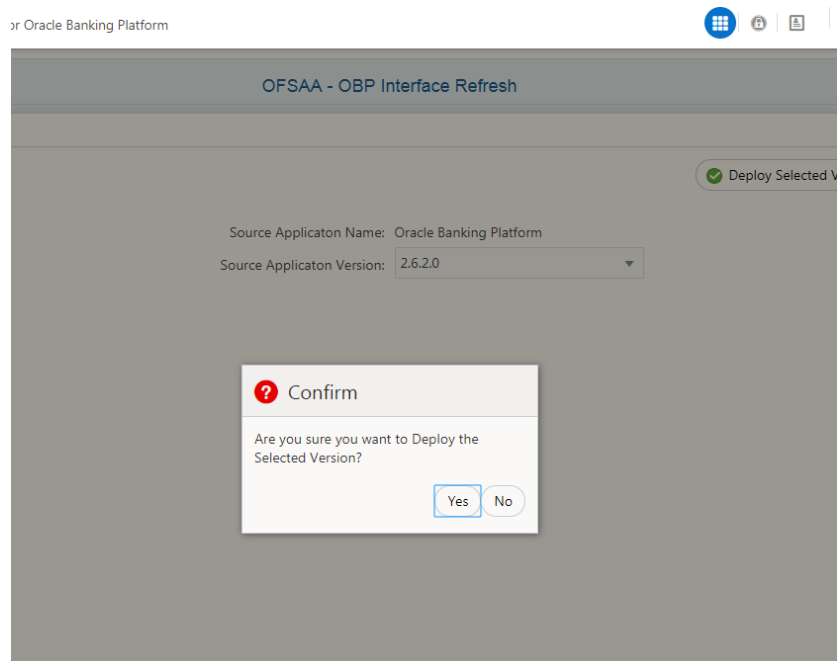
or Oracle Banking Platform

OFSAA - OBP Interface Refresh

Deploy Selected V

Source Applicaton Name: Oracle Banking Platform

Source Applicaton Version: 2.6.2.0

Confirm

Are you sure you want to Deploy the Selected Version?

Yes No